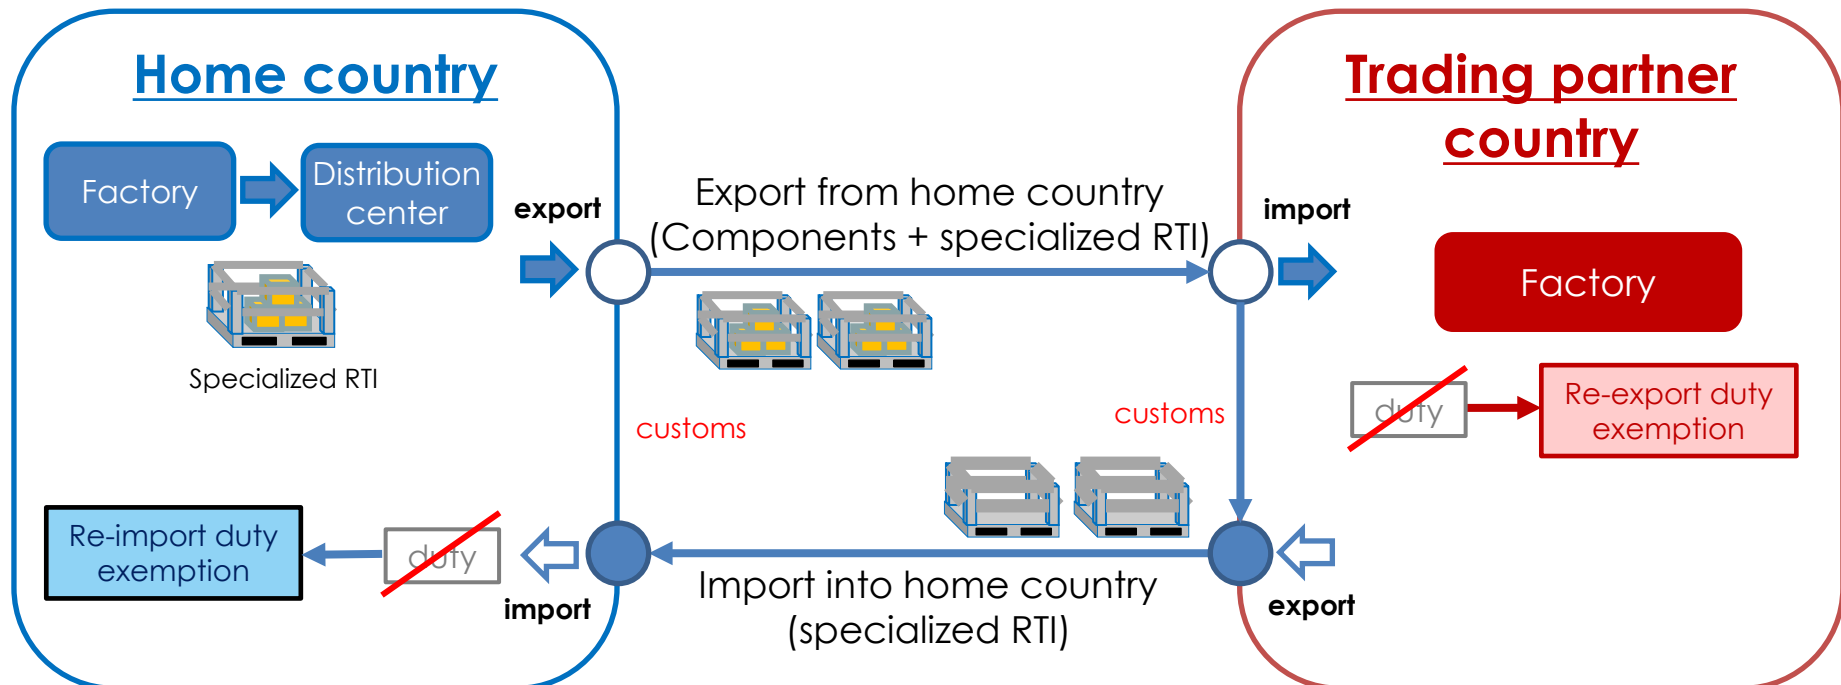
Home country

Factory

Distribution center

Specialized RTI

export

Export from home country (Components + specialized RTI)

import

Trading partner country

Factory

customs

customs

duty

Re-export duty exemption

Re-import duty exemption

duty

import

Import into home country (specialized RTI)

export